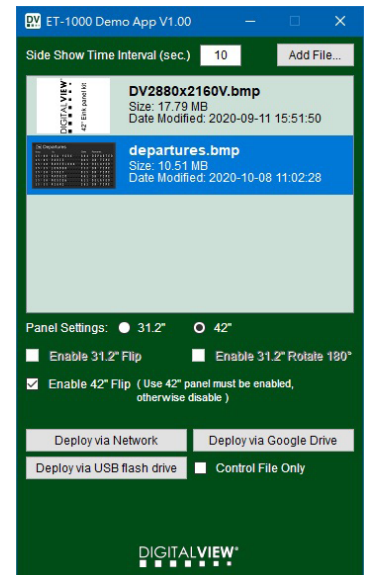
DV ET-1000 Demo App V1.00

Side Show Time Interval (sec.) 10 Add File...

DIGITALVIEW 42" Eink panel kit

DV2880x2160V.bmp
Size: 17.79 MB
Date Modified: 2020-09-11 15:51:50

departures.bmp
Size: 10.51 MB
Date Modified: 2020-10-08 11:02:28

Panel Settings: 31.2" 42"

Enable 31.2" Flip Enable 31.2" Rotate 180°

Enable 42" Flip ( Use 42" panel must be enabled, otherwise disable )

Deploy via Network Deploy via Google Drive

Deploy via USB flash drive Control File Only

DIGITALVIEW